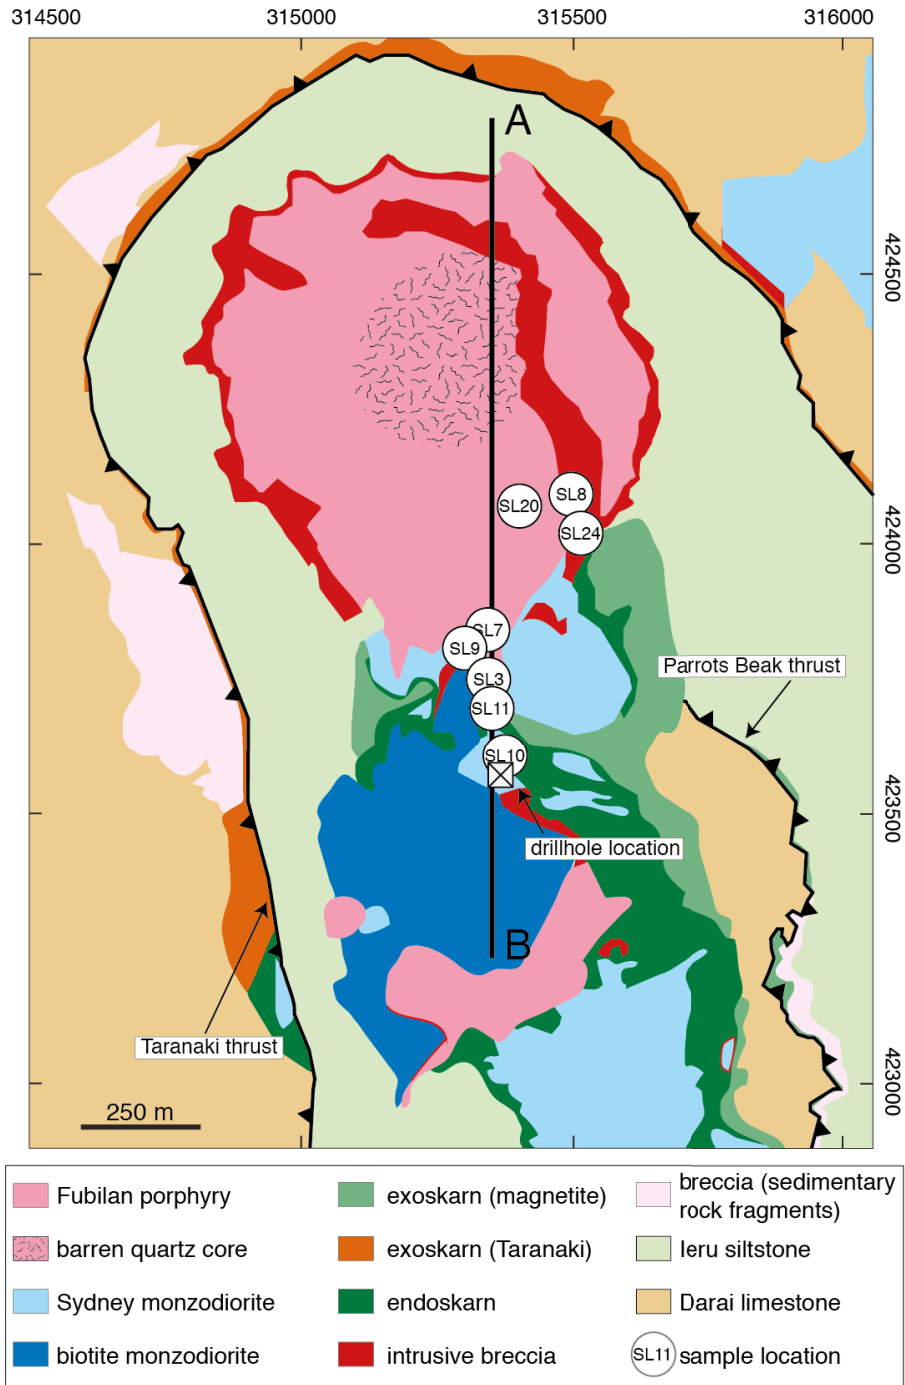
314500 315000 315500 316000

424500

424000

423500

423000

A

B

SL20 SL8 SL24

SL7 SL9 SL3 SL11 SL10

Parrots Beak thrust

drillhole location

Taranaki thrust

250 m

Fubilan porphyry

barren quartz core

Sydney monzodiorite

biotite monzodiorite

exoskarn (magnetite)

exoskarn (Taranaki)

endoskarn

intrusive breccia

breccia (sedimentary rock fragments)

Ieru siltstone

Darai limestone

SL11 sample location